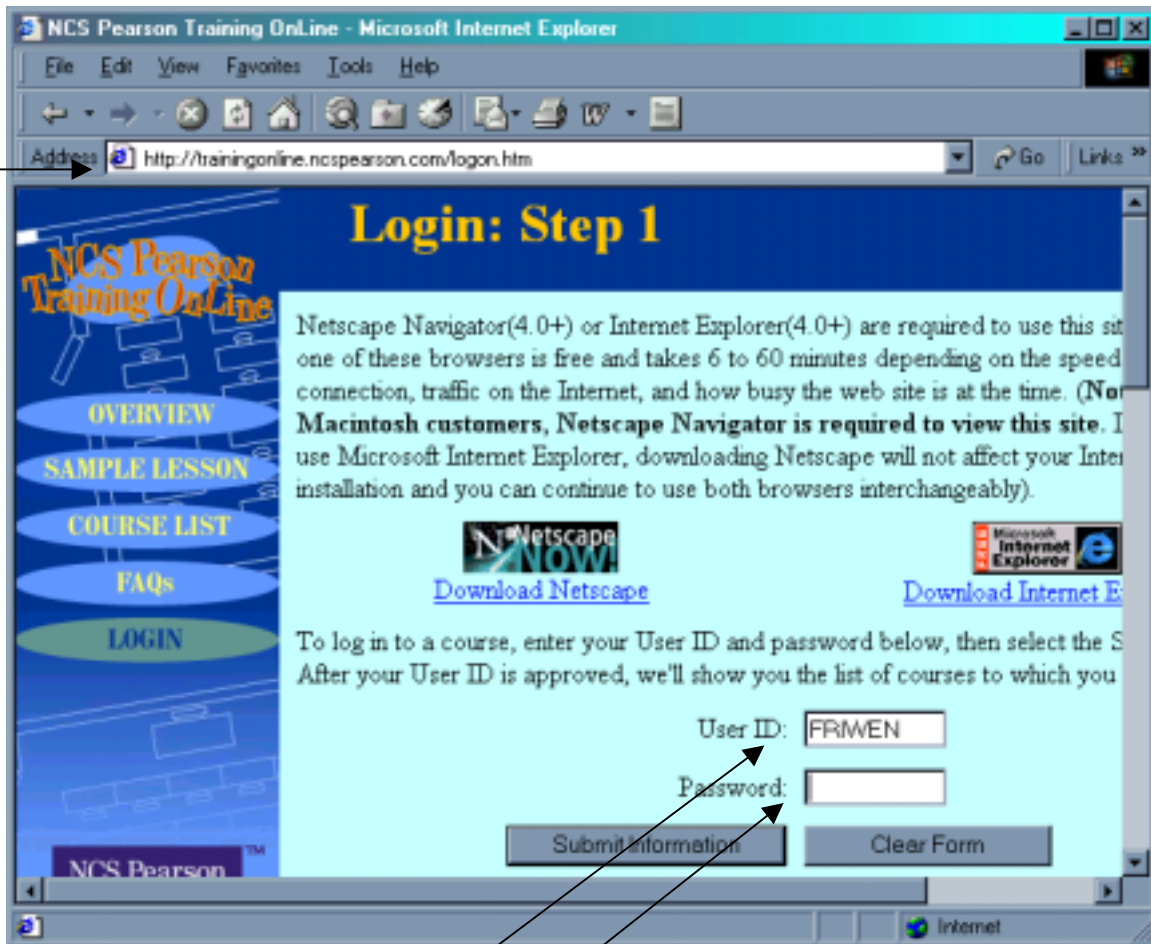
NCS Pearson Training OnLine - Microsoft Internet Explorer

File Edit View Favorites Tools Help

Address http://trainingonline.ncspearson.com/logon.htm Go Links »

NCS Pearson Training OnLine

OVERVIEW
SAMPLE LESSON
COURSE LIST
FAQs
LOGIN

NCS Pearson ™

Login: Step 1

Netscape Navigator(4.0+) or Internet Explorer(4.0+) are required to use this sit one of these browsers is free and takes 6 to 60 minutes depending on the speed connection, traffic on the Internet, and how busy the web site is at the time. (**No Macintosh customers, Netscape Navigator is required to view this site**. I use Microsoft Internet Explorer, downloading Netscape will not affect your Inter installation and you can continue to use both browsers interchangeably).

Netscape NOW!
Download Netscape

Microsoft Internet Explorer
Download Internet E

To log in to a course, enter your User ID and password below, then select the S After your User ID is approved, we'll show you the list of courses to which you

User ID: FRIWEN

Password:

Submit Information

Clear Form

Internet